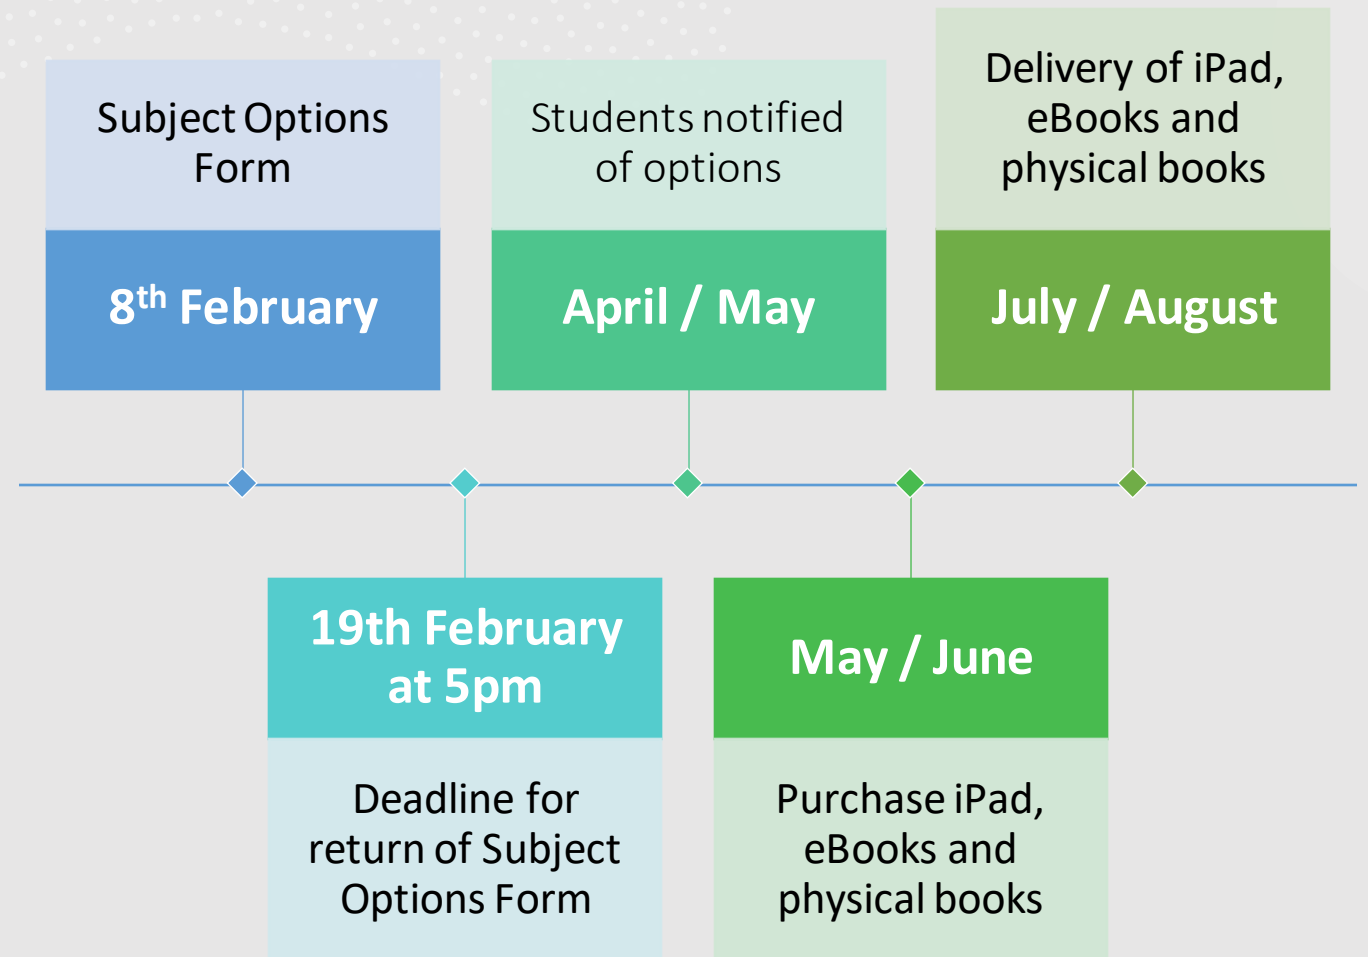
Subject Options Form

8$^{th}$ February

Students notified of options

April / May

Delivery of iPad, eBooks and physical books

July / August

19th February at 5pm

Deadline for return of Subject Options Form

May / June

Purchase iPad, eBooks and physical books